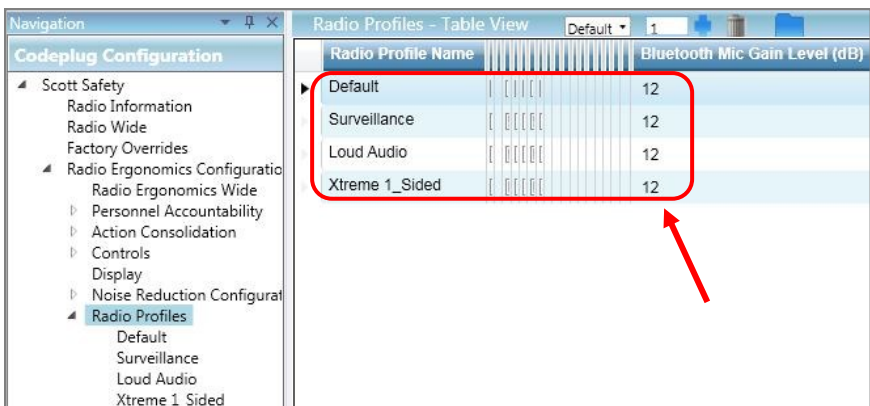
Navigation

Codeplug Configuration

Scott Safety
Radio Information
Radio Wide
Factory Overrides
Radio Ergonomics Configuratio
Radio Ergonomics Wide
Personnel Accountability
Action Consolidation
Controls
Display
Noise Reduction Configurat
Radio Profiles
Default
Surveillance
Loud Audio
Xtreme 1 Sided

Radio Profiles - Table View Default 1

| Radio Profile Name | Bluetooth Mic Gain Level (dB) |
|---|---|
| Default | 12 |
| Surveillance | 12 |
| Loud Audio | 12 |
| Xtreme 1_Sided | 12 |